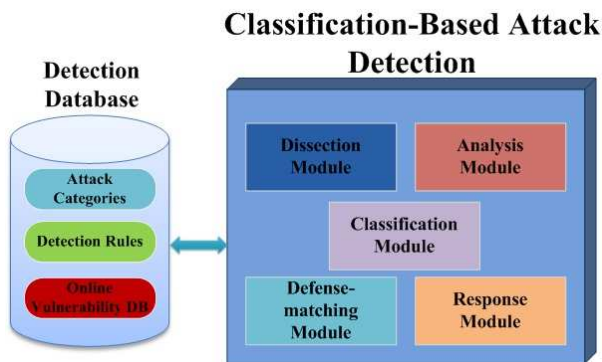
Classification-Based Attack Detection

Detection Database

Attack Categories

Detection Rules

Online Vulnerability DB

Dissection Module

Analysis Module

Classification Module

Defense-matching Module

Response Module